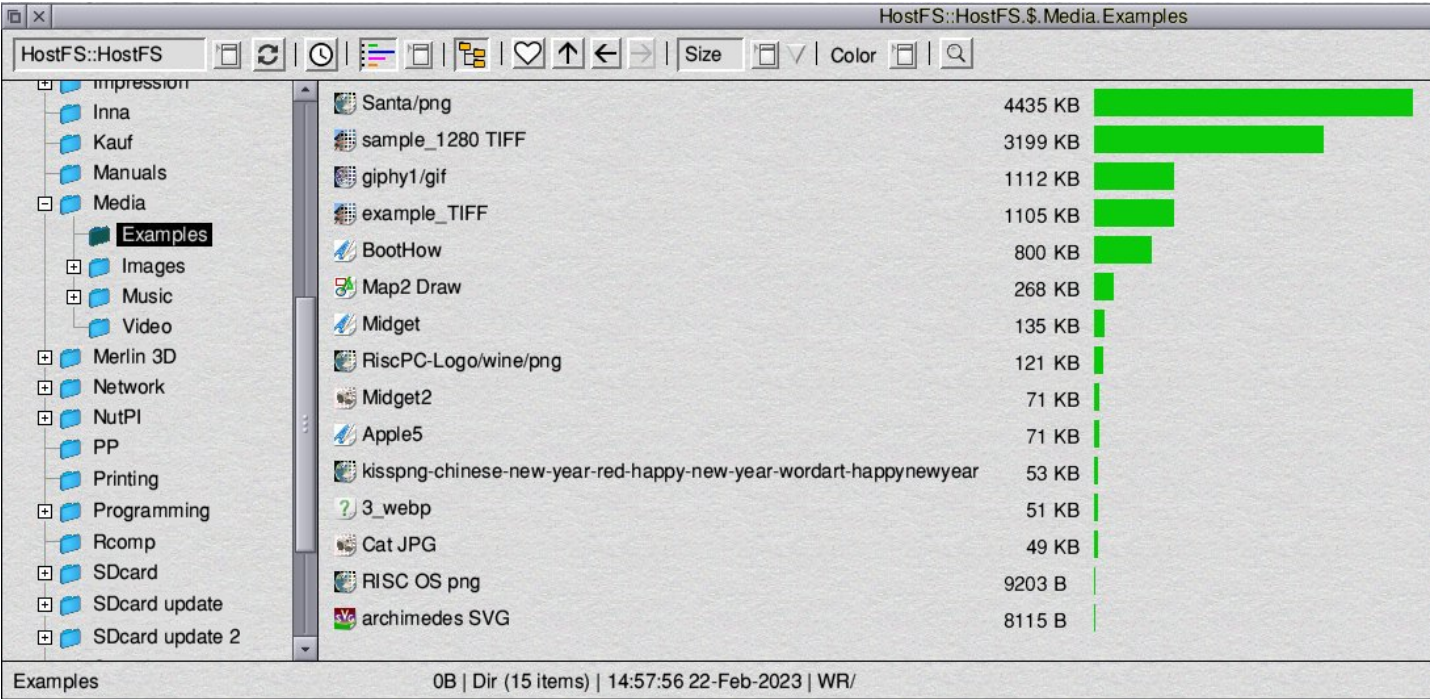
HostFS::HostFS.$.Media.Examples

HostFS::HostFS

Size

Color

Impression
Inna
Kauf
Manuals
Media
Examples
Images
Music
Video
Merlin 3D
Network
NutPI
PP
Printing
Programming
Rcomp
SDcard
SDcard update
SDcard update 2

| | |
|---|---|
| Santa/png | 4435 KB |
| sample_1280 TIFF | 3199 KB |
| giphy1/gif | 1112 KB |
| example_TIFF | 1105 KB |
| BootHow | 800 KB |
| Map2 Draw | 268 KB |
| Midget | 135 KB |
| RiscPC-Logo/wine/png | 121 KB |
| Midget2 | 71 KB |
| Apple5 | 71 KB |
| kisspng-chinese-new-year-red-happy-new-year-wordart-happynewyear | 53 KB |
| 3_webp | 51 KB |
| Cat JPG | 49 KB |
| RISC OS png | 9203 B |
| archimedes SVG | 8115 B |

Examples

0B | Dir (15 items) | 14:57:56 22-Feb-2023 | WR/